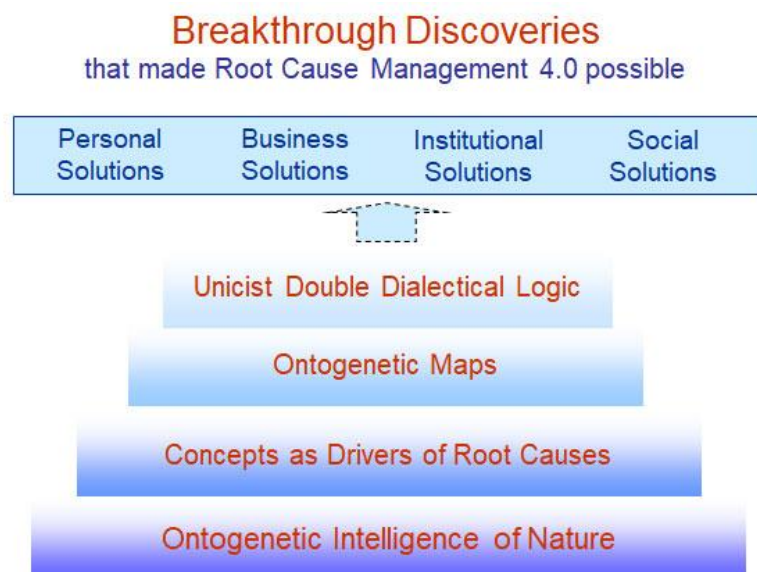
Breakthrough Discoveries
that made Root Cause Management 4.0 possible

| Personal Solutions | Business Solutions | Institutional Solutions | Social Solutions |
|---|---|---|---|

Unicist Double Dialectical Logic

Ontogenetic Maps

Concepts as Drivers of Root Causes

Ontogenetic Intelligence of Nature